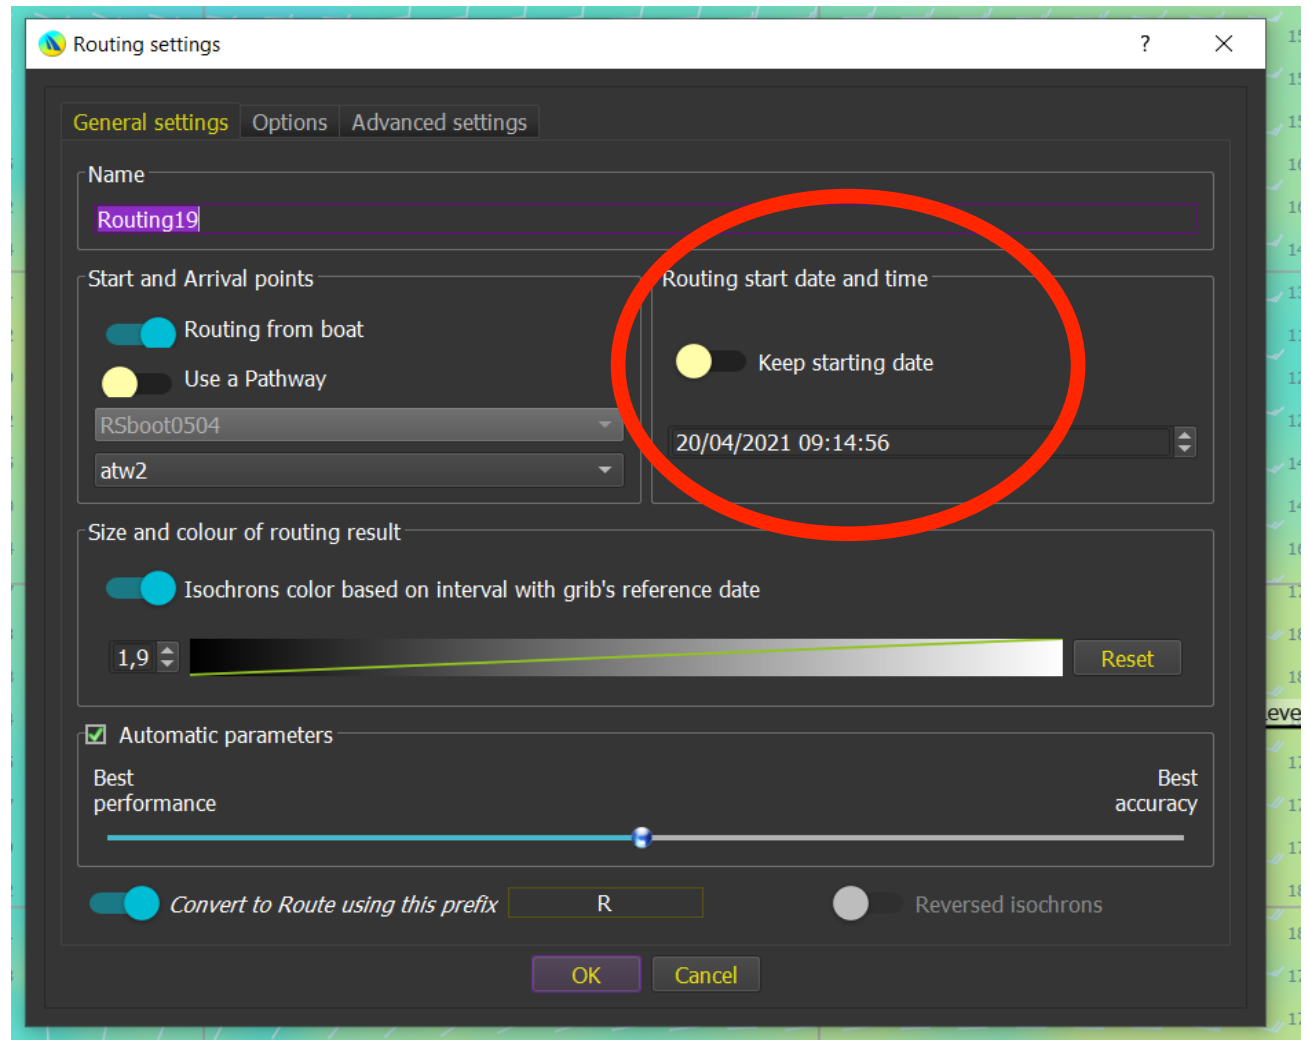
Routing settings ? ×

General settings | Options | Advanced settings

Name

Routing19

Start and Arrival points

Routing from boat

Use a Pathway

RSboot0504

atw2

Routing start date and time

Keep starting date

20/04/2021 09:14:56

Size and colour of routing result

Isochrons color based on interval with grib's reference date

1,9

Reset

Automatic parameters

Best performance

Best accuracy

Convert to Route using this prefix R

Reversed isochrons

OK Cancel